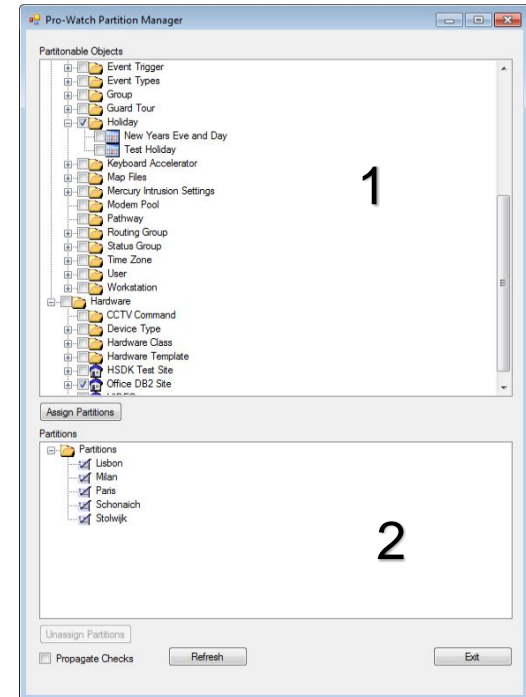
Pro-Watch Partition Manager

Partitionable Objects

Event Trigger
Event Types
Group
Guard Tour
Holiday
New Years Eve and Day
Test Holiday
Keyboard Accelerator
Map Files
Mercury Intrusion Settings
Modem Pool
Pathway
Routing Group
Status Group
Time Zone
User
Workstation
Hardware
CCTV Command
Device Type
Hardware Class
Hardware Template
HSDK Test Site
Office DB2 Site

1

Assign Partitions

Partitions

Partitions
Lisbon
Milan
Paris
Schonaich
Stolwijk

2

Unassign Partitions

Propagate Checks

Refresh

Exit